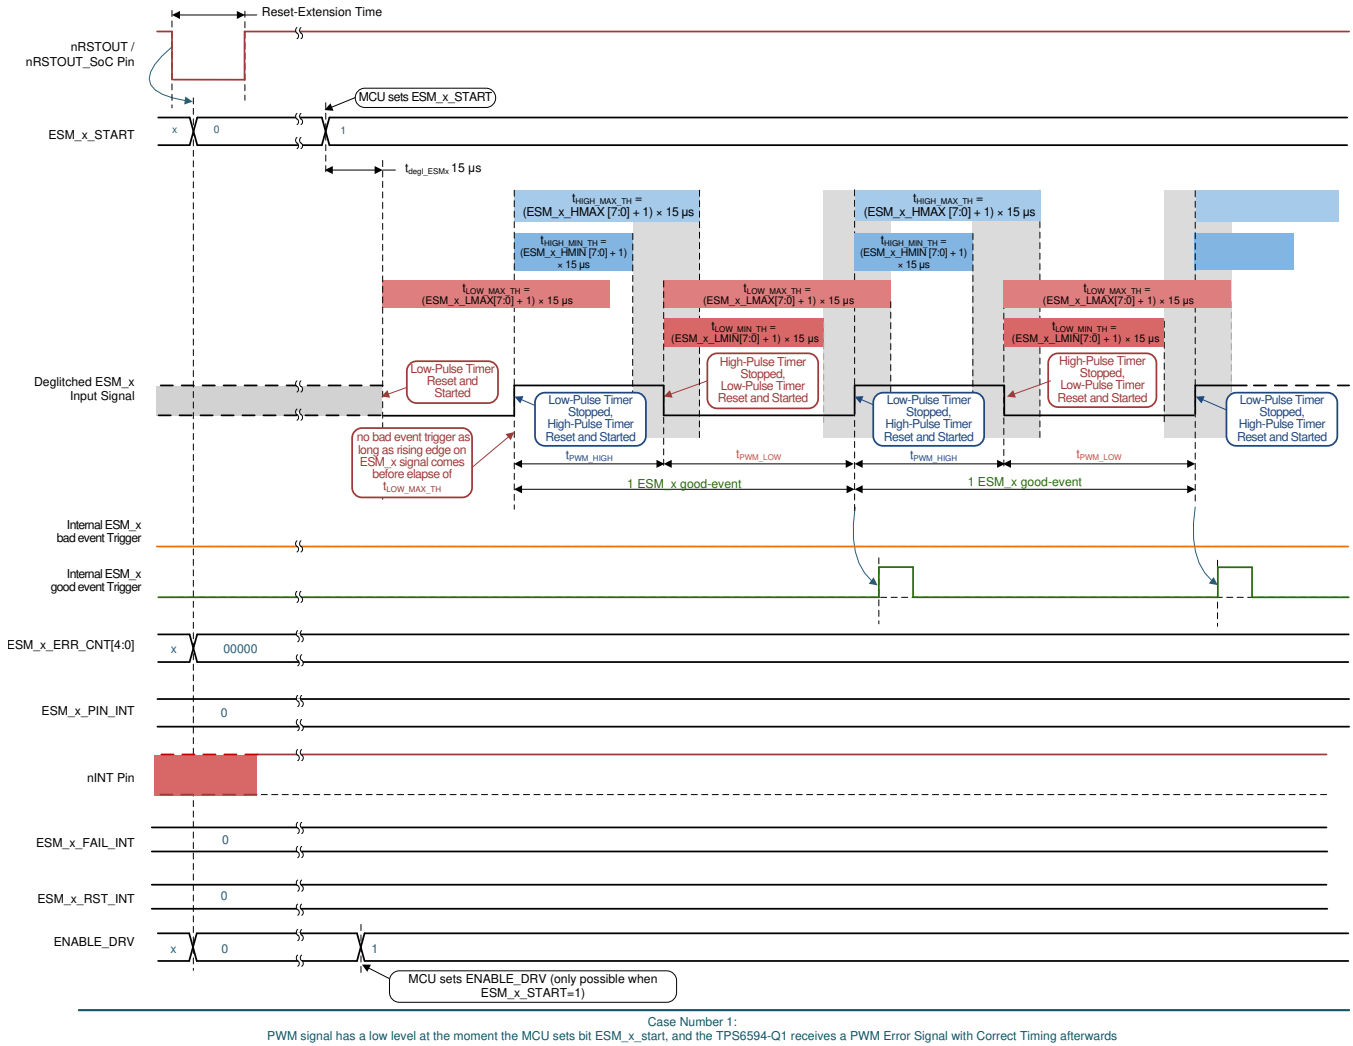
Reset-Extension Time

nRSTOUT / nRSTOUT_SoC Pin

MCU sets ESM_x_START

ESM_x_START

x

0

1

$t_{degl\_ESMx}$ 15 µs

$t_{HIGH\_MAX\_TH}$ = (ESM_x_HMAX [7:0] + 1) × 15 µs

$t_{HIGH\_MAX\_TH}$ = (ESM_x_HMAX [7:0] + 1) × 15 µs

$t_{HIGH\_MIN\_TH}$ = (ESM_x_HMIN [7:0] + 1) × 15 µs

$t_{HIGH\_MIN\_TH}$ = (ESM_x_HMIN [7:0] + 1) × 15 µs

$t_{LOW\_MAX\_TH}$ = (ESM_x_LMAX[7:0] + 1) × 15 µs

$t_{LOW\_MAX\_TH}$ = (ESM_x_LMAX[7:0] + 1) × 15 µs

$t_{LOW\_MAX\_TH}$ = (ESM_x_LMAX[7:0] + 1) × 15 µs

$t_{LOW\_MIN\_TH}$ = (ESM_x_LMIN[7:0] + 1) × 15 µs

$t_{LOW\_MIN\_TH}$ = (ESM_x_LMIN[7:0] + 1) × 15 µs

Deglitched ESM_x Input Signal

Low-Pulse Timer Reset and Started

High-Pulse Timer Stopped, Low-Pulse Timer Reset and Started

High-Pulse Timer Stopped, Low-Pulse Timer Reset and Started

Low-Pulse Timer Stopped, High-Pulse Timer Reset and Started

Low-Pulse Timer Stopped, High-Pulse Timer Reset and Started

Low-Pulse Timer Stopped, High-Pulse Timer Reset and Started

no bad event trigger as long as rising edge on ESM_x signal comes before elapse of $t_{LOW\_MAX\_TH}$

$t_{PWM\_HIGH}$

$t_{PWM\_LOW}$

$t_{PWM\_HIGH}$

$t_{PWM\_LOW}$

1 ESM_x good-event

1 ESM_x good-event

Internal ESM_x bad event Trigger

Internal ESM_x good event Trigger

ESM_x_ERR_CNT[4:0]

x

00000

ESM_x_PIN_INT

0

nINT Pin

ESM_x_FAIL_INT

0

ESM_x_RST_INT

0

ENABLE_DRV

x

0

1

MCU sets ENABLE_DRV (only possible when ESM_x_START=1)

Case Number 1:
PWM signal has a low level at the moment the MCU sets bit ESM_x_start, and the TPS6594-Q1 receives a PWM Error Signal with Correct Timing afterwards